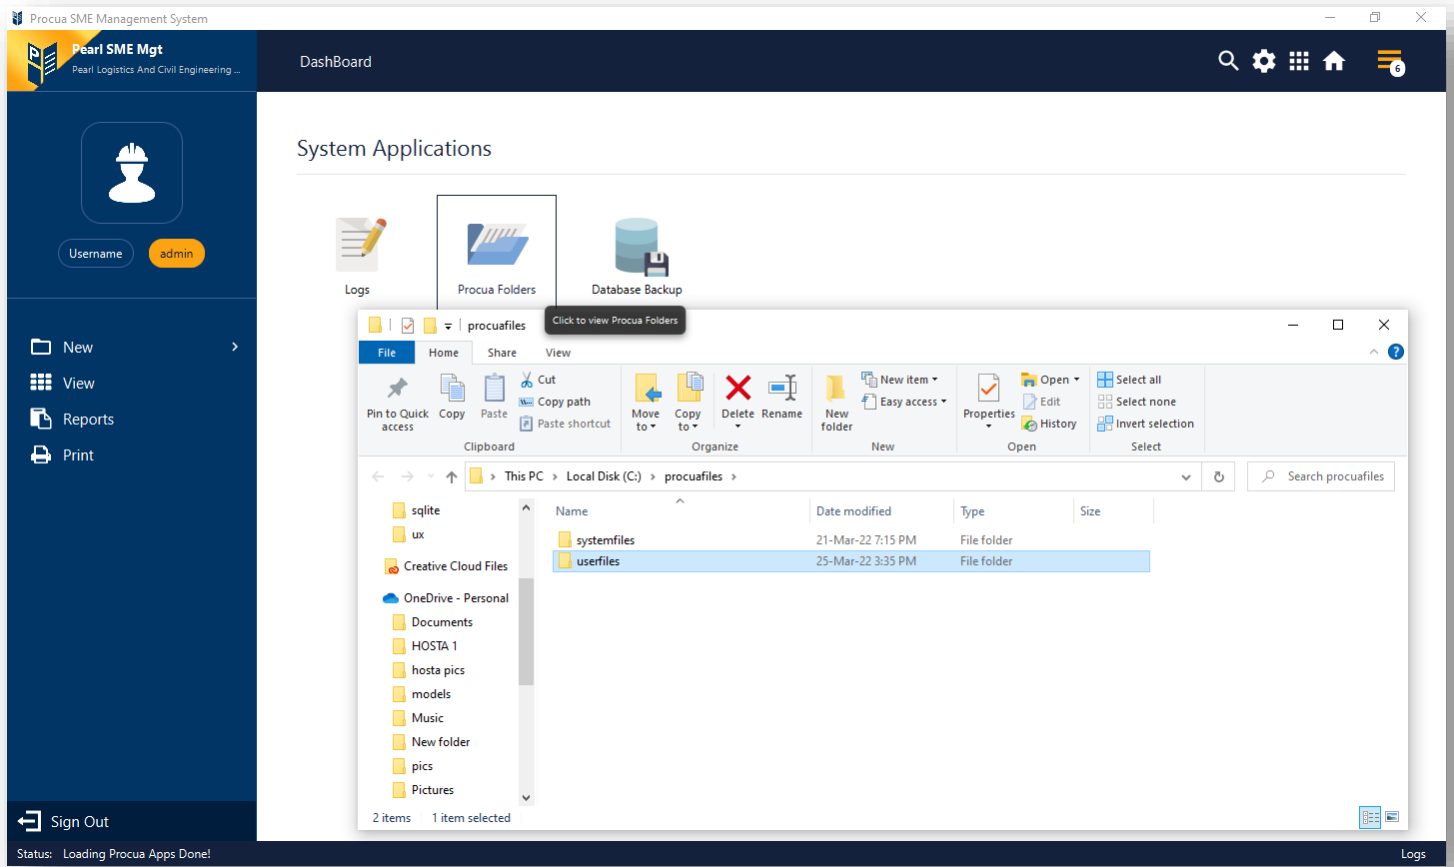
Procua SME Management System

Pearl SME Mgt
Pearl Logistics And Civil Engineering ...

DashBoard

6

Username admin

New
View
Reports
Print

Sign Out

System Applications

Logs
Procua Folders
Database Backup

Click to view Procua Folders

procuafiles

File Home Share View

Pin to Quick access
Copy
Paste
Cut
Copy path
Paste shortcut
Clipboard
Move to
Copy to
Delete
Rename
Organize
New folder
New item
Easy access
New
Properties
Open
Edit
History
Open
Select all
Select none
Invert selection
Select

This PC › Local Disk (C:) › procuafiles ›

Search procuafiles

sqlite
ux
Creative Cloud Files
OneDrive - Personal
Documents
HOSTA 1
hosta pics
models
Music
New folder
pics
Pictures

| Name | Date modified | Type | Size |
|---|---|---|---|
| systemfiles | 21-Mar-22 7:15 PM | File folder | |
| userfiles | 25-Mar-22 3:35 PM | File folder | |

2 items 1 item selected

Status: Loading Procua Apps Done!
Logs